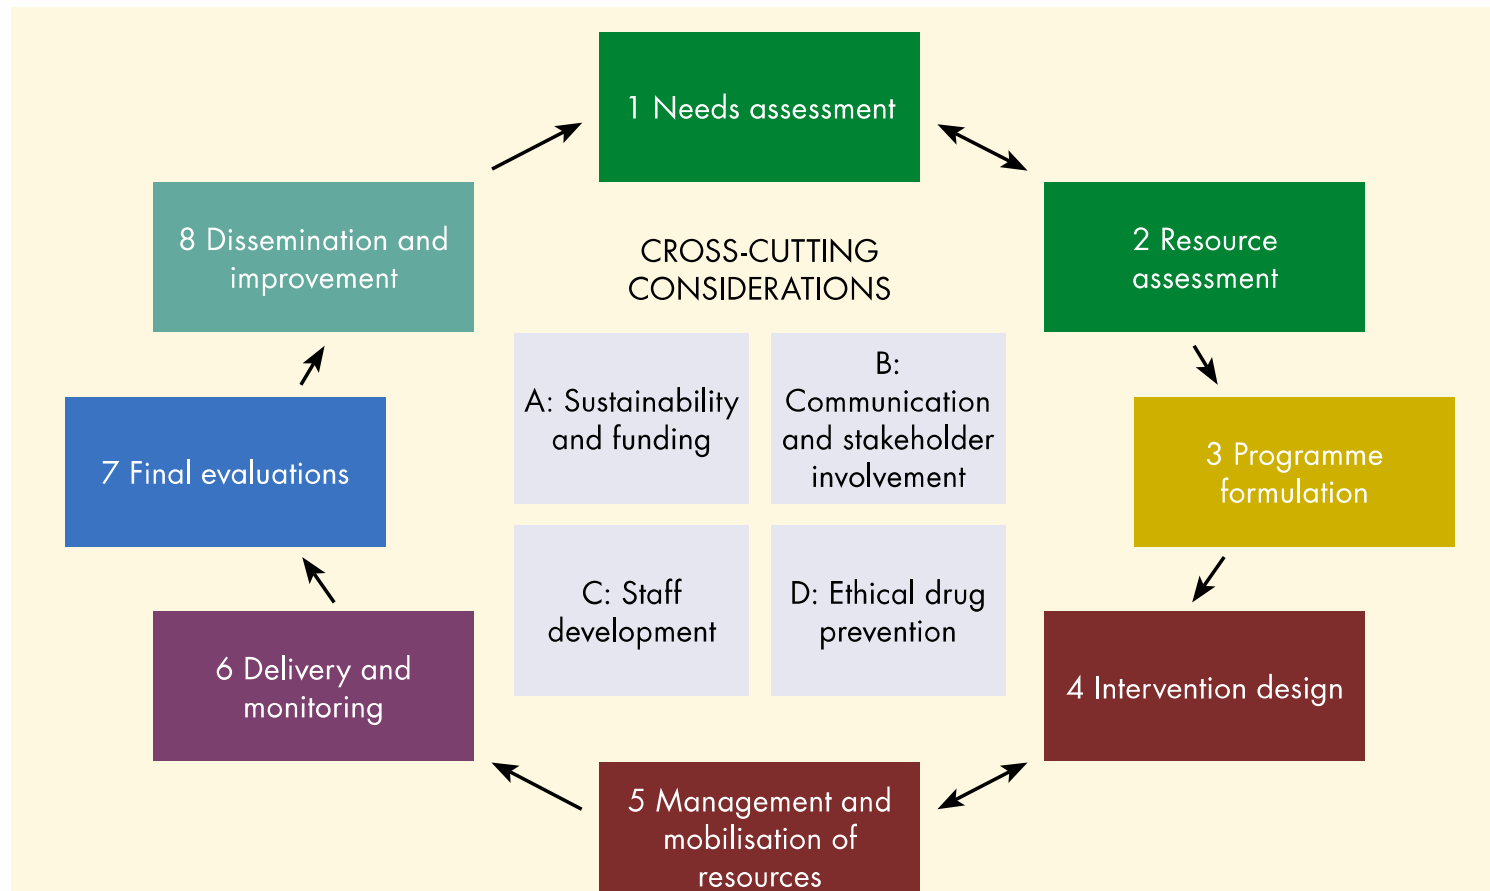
1 Needs assessment

2 Resource assessment

3 Programme formulation

4 Intervention design

5 Management and mobilisation of resources

6 Delivery and monitoring

7 Final evaluations

8 Dissemination and improvement

CROSS-CUTTING CONSIDERATIONS

A: Sustainability and funding

B: Communication and stakeholder involvement

C: Staff development

D: Ethical drug prevention